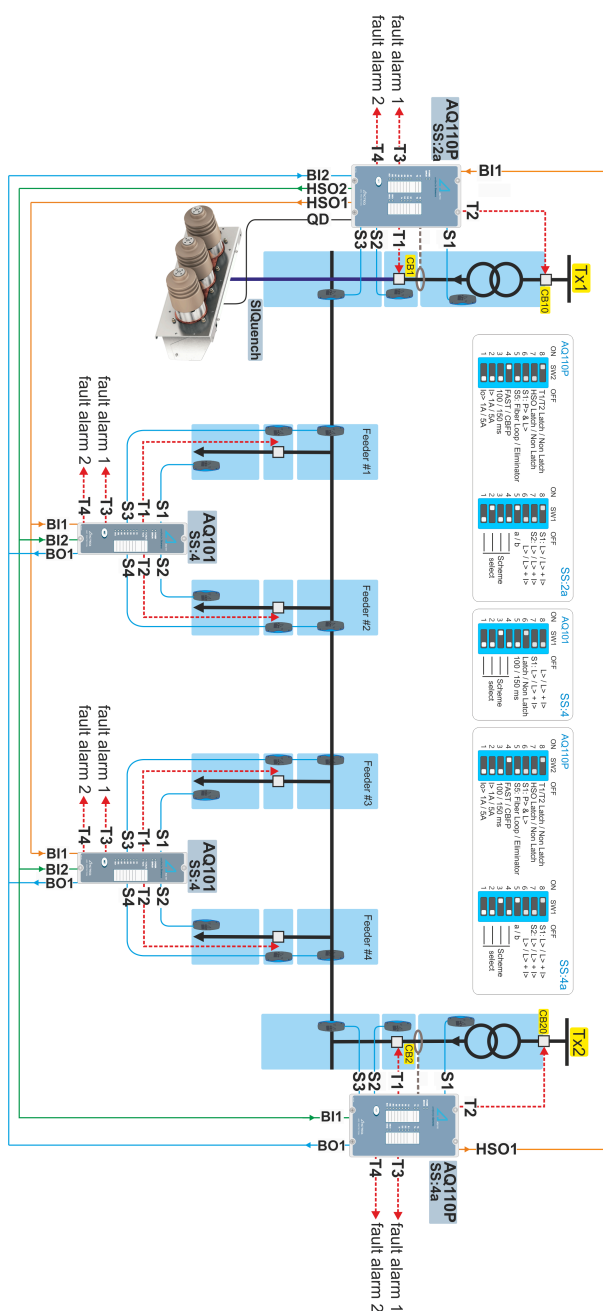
fault alarm 1
fault alarm 2
T3
T4
AQ110P
SS:2a
BI2
BI1
HSO2
HSO1
QD
T2
S3
S2
T1
S1
CB1
CB10
Tx1
SIQuench
AQ110P
ON SW2 OFF
8 T1/T2 Latch / Non Latch
7 HSO Latch / Non Latch
6 S1: P> & L>
5 S2: P> & L>
4 S3: Rear Loop / Eliminator
3 FAST / CBFP
2 100 / 150 ms
1 I> 1A / 5A
Io> 1A / 5A
ON SW1 OFF
8 S1: L> / L> + I>
7 S2: L> / L> + I>
6 L> / L> + I>
5 L> / L> + I>
4 a / b
3
2 Scheme
1 select
SS-2a
AQ101
ON SW1 OFF
8 L> / L> + I>
7 S1: L> / L> + I>
6 Latch / Non Latch
5 100 / 150 ms
4
3 Scheme
2 select
1
SS-4
AQ110P
ON SW2 OFF
8 T1/T2 Latch / Non Latch
7 HSO Latch / Non Latch
6 S1: P> & L>
5 S2: P> & L>
4 S3: Rear Loop / Eliminator
3 FAST / CBFP
2 100 / 150 ms
1 I> 1A / 5A
Io> 1A / 5A
ON SW1 OFF
8 S1: L> / L> + I>
7 S2: L> / L> + I>
6 L> / L> + I>
5 L> / L> + I>
4 a / b
3
2 Scheme
1 select
SS-4a
fault alarm 1
fault alarm 2
T3
T4
BI1
BI2
BO1
S3
T1
S1
AQ101
SS:4
S4
T2
S2
Feeder #1
Feeder #2
fault alarm 1
fault alarm 2
T3
T4
BI1
BI2
BO1
S3
T1
S1
AQ101
SS:4
S4
T2
S2
Feeder #3
Feeder #4
S3
S2
T1
S1
CB2
CB20
Tx2
T2
BI1
BO1
HSO1
T4
T3
AQ110P
SS:4a
fault alarm 2
fault alarm 1